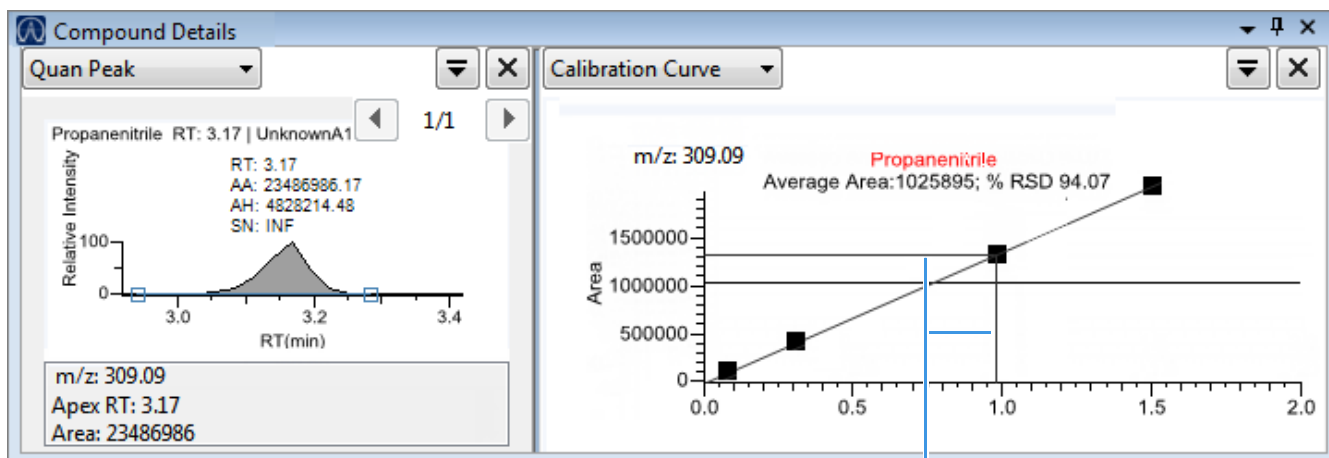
Compound Details

Quan Peak

1/1

Propanenitrile RT: 3.17 | UnknownA1

RT: 3.17
AA: 23486986.17
AH: 4828214.48
SN: INF

Relative Intensity

100

0

3.0

3.2

3.4

RT(min)

m/z: 309.09
Apex RT: 3.17
Area: 23486986

Calibration Curve

m/z: 309.09

Propanenitrile

Average Area:1025895; % RSD 94.07

Area

1500000

1000000

500000

0

0.0

0.5

1.0

1.5

2.0